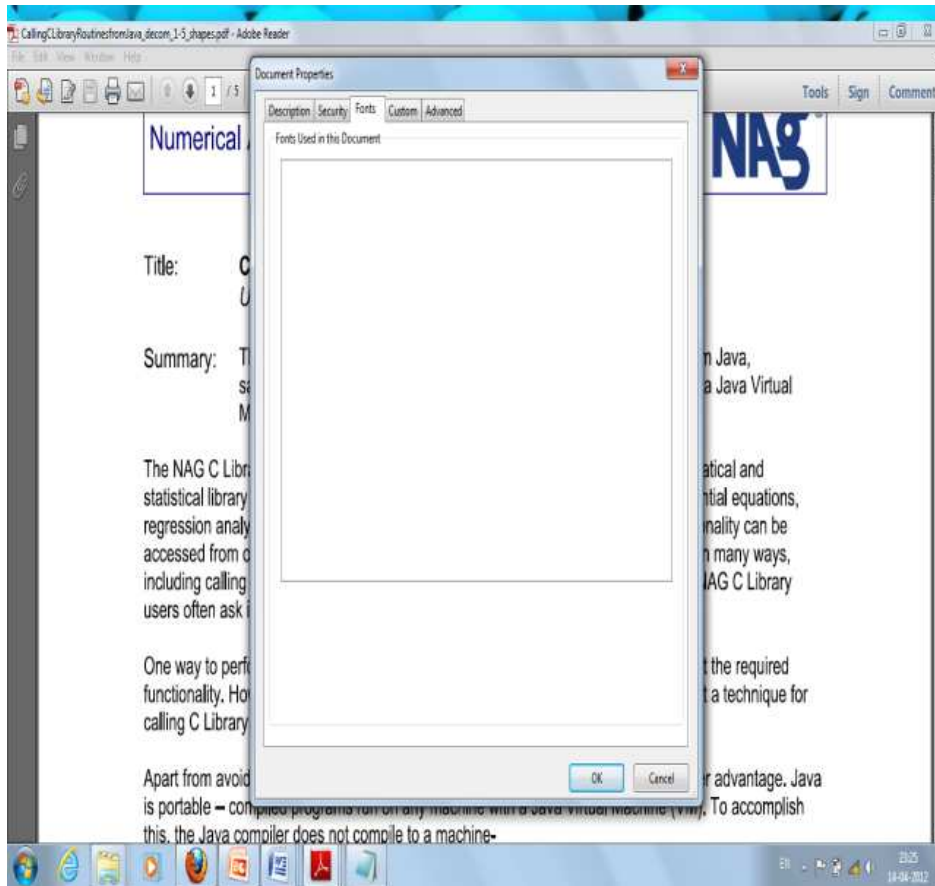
CallingCLibraryRoutinesfromJava_decom_1-5_shapes.pdf - Adobe Reader

File Edit View Window Help

1 / 5

Tools Sign Comment

Document Properties

Description Security Fonts Custom Advanced

Fonts Used in this Document

OK Cancel

Numerical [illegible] NAG

Title: C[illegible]
U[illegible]

Summary: T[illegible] n Java, s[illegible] a Java Virtual M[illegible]

The NAG C Libr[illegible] atical and statistical library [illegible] ntial equations, regression analy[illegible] nality can be accessed from c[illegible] n many ways, including calling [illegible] AG C Library users often ask i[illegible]

One way to perf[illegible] the required functionality. Ho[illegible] a technique for calling C Library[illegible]

Apart from avoid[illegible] r advantage. Java is portable – compiled programs run on any machine with a Java Virtual Machine (VM). To accomplish this, the Java compiler does not compile to a machine-

EN

23:25
14-04-2012